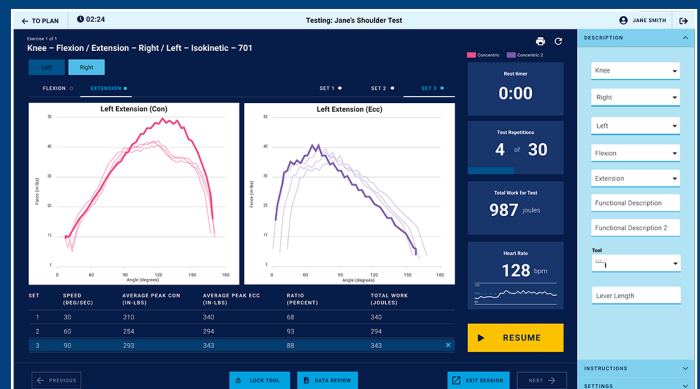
← TO PLAN
02:24
Testing: Jane's Shoulder Test
JANE SMITH

Exercise 1 of 1
Knee – Flexion / Extension – Right / Left – Isokinetic – 701

Left
Right

FLEXION
EXTENSION
SET 1
SET 2
SET 3

Concentric
Concentric 2

Left Extension (Con)
Force (in-lbs)
Angle (degrees)
0
60
90
120
150

Left Extension (Ecc)
Force (in-lbs)
Angle (degrees)
0
60
90
120
150

| SET | SPEED (DEG/SEC) | AVERAGE PEAK CON (IN-LBS) | AVERAGE PEAK ECC (IN-LBS) | RATIO (PERCENT) | TOTAL WORK (JOULES) |
|---|---|---|---|---|---|
| 1 | 30 | 310 | 340 | 68 | 340 |
| 2 | 60 | 254 | 294 | 93 | 294 |
| 3 | 90 | 293 | 343 | 88 | 343 |

Rest timer
0:00

Test Repetitions
4 of 30

Total Work for Test
987 joules

Heart Rate
128 bpm

RESUME

DESCRIPTION
Knee
Right
Left
Flexion
Extension
Functional Description
Functional Description 2
Tool
Lever Length

INSTRUCTIONS
SETTINGS

PREVIOUS
LOCK TOOL
DATA REVIEW
EXIT SESSION
NEXT